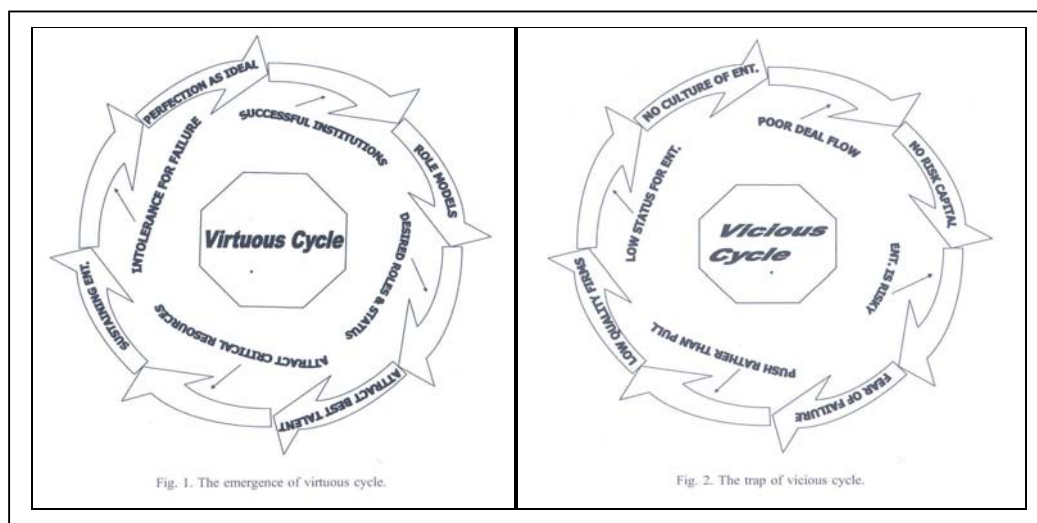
PERFECTION AS IDEAL
SUCCESSFUL INSTITUTIONS
ROLE MODELS
INTOLERANCE FOR FAILURE
Virtuous Cycle
DESIRED ROLES & STATUS
SUSTAINING ENT.
ATTRACT CRITICAL RESOURCES
ATTRACT BEST TALENT

Fig. 1. The emergence of virtuous cycle.

NO CULTURE OF ENT.
POOR DEAL FLOW
NO RISK CAPITAL
LOW STATUS FOR ENT.
Vicious Cycle
ENT. IS RISKY
LOW QUALITY FIRMS
PUSH RATHER THAN PULL
FEAR OF FAILURE

Fig. 2. The trap of vicious cycle.